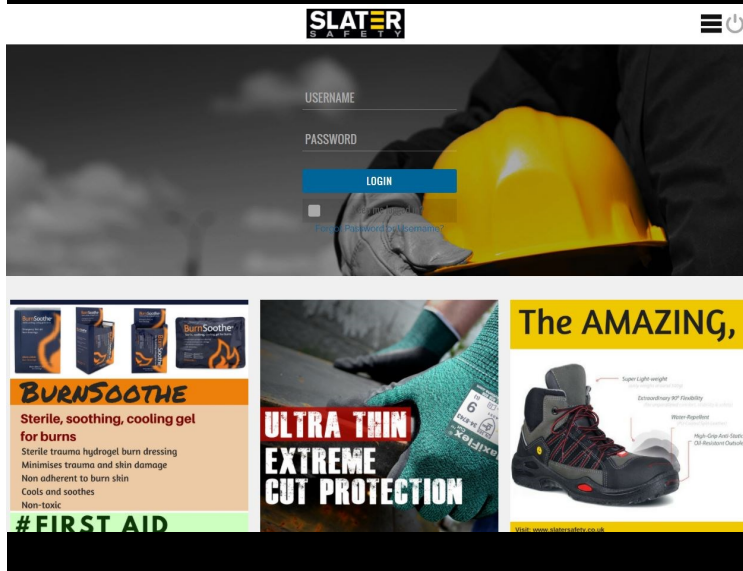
SLATER
SAFETY

USERNAME

PASSWORD

LOGIN

Forgot Password or Username?

BurnSoothe

BURNSOOTHE

Sterile, soothing, cooling gel for burns

Sterile trauma hydrogel burn dressing
Minimises trauma and skin damage
Non adherent to burn skin
Cools and soothes
Non-toxic

#FIRST AID

ULTRA THIN
EXTREME
CUT PROTECTION

The AMAZING,

Super Light weight

Extraordinary 90° Flexibility

Water Repellent

High-Grip Anti-Static Oil-Resistant Outsole

Visit: www.slatersafety.co.uk